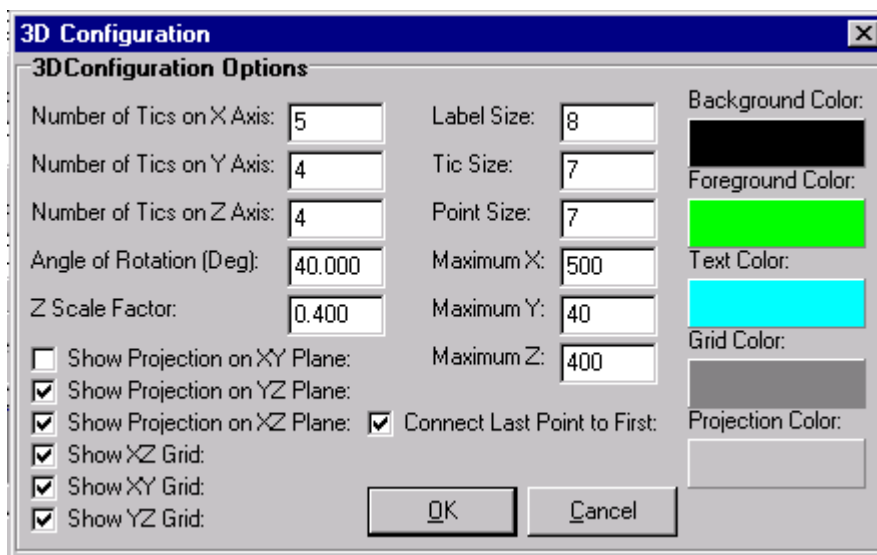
3D Configuration

3DConfiguration Options

Number of Tics on X Axis: 5
Number of Tics on Y Axis: 4
Number of Tics on Z Axis: 4
Angle of Rotation (Deg): 40.000
Z Scale Factor: 0.400

Label Size: 8
Tic Size: 7
Point Size: 7
Maximum X: 500
Maximum Y: 40
Maximum Z: 400

Background Color:
Foreground Color:
Text Color:
Grid Color:
Projection Color:

Show Projection on XY Plane:
Show Projection on YZ Plane:
Show Projection on XZ Plane:
Connect Last Point to First:
Show XZ Grid:
Show XY Grid:
Show YZ Grid:

OK
Cancel